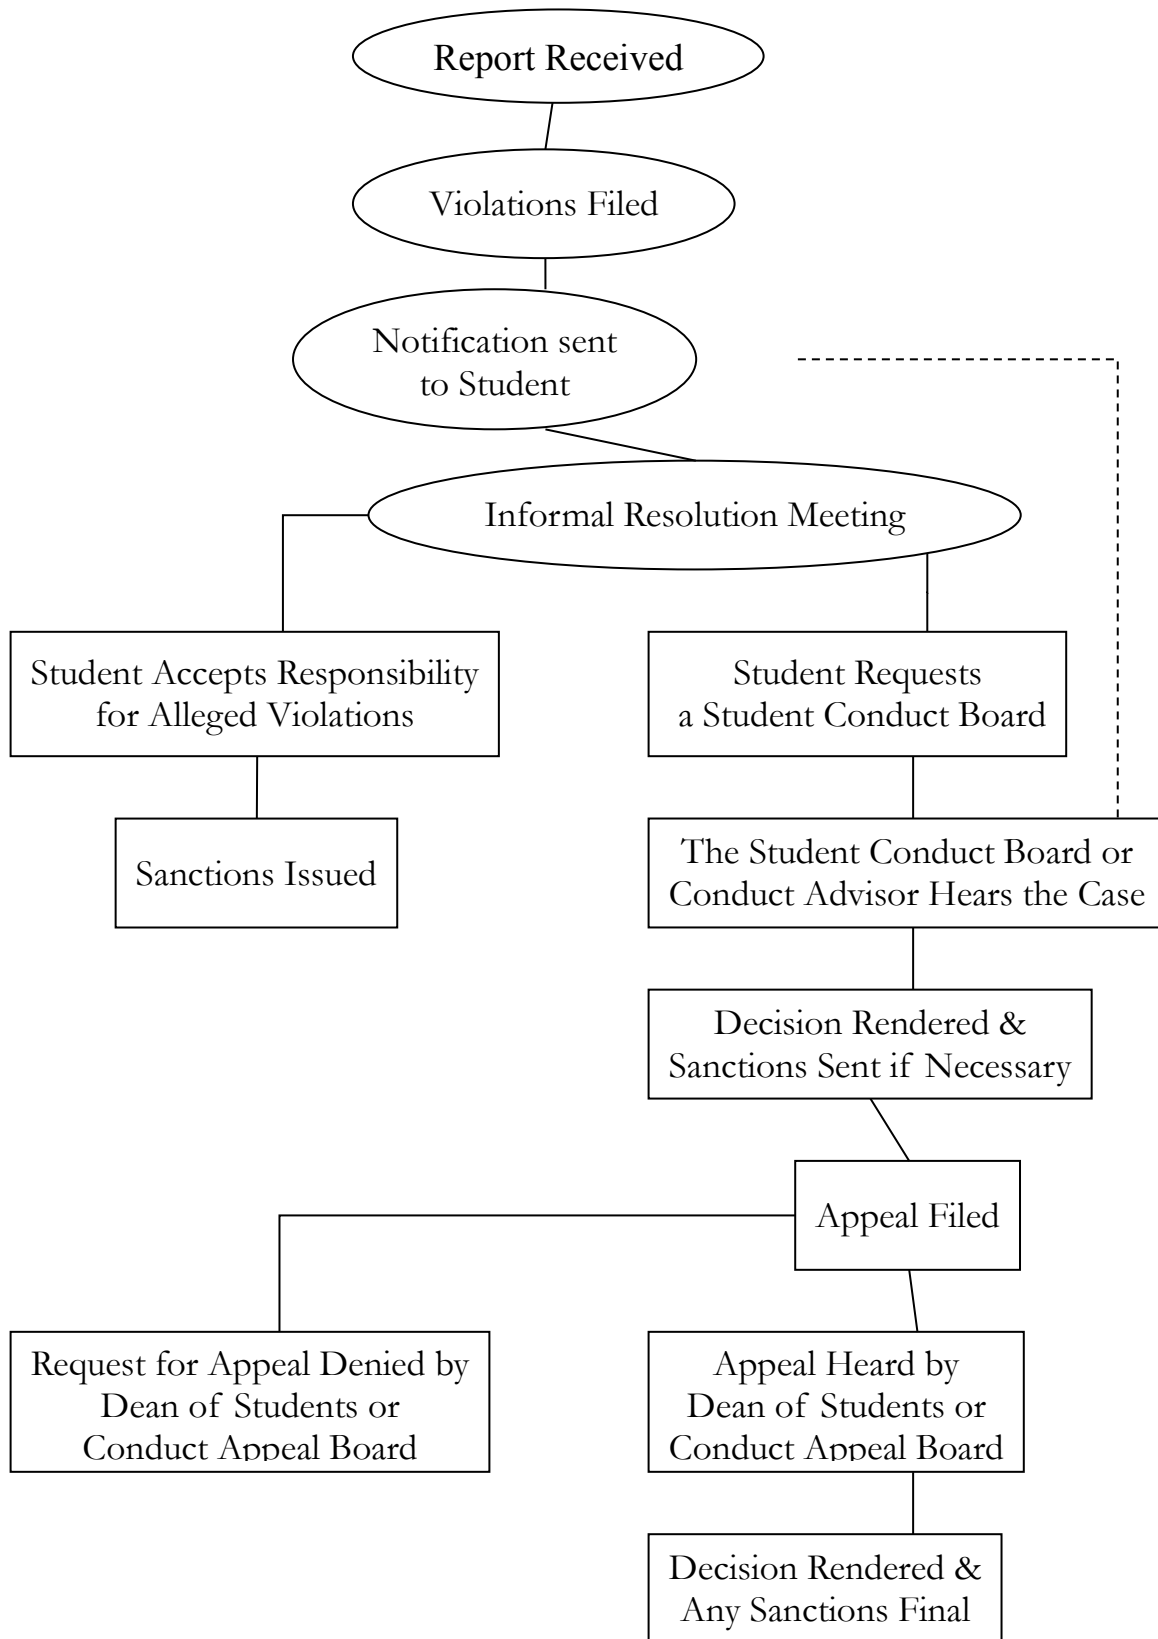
Report Received

Violations Filed

Notification sent to Student

Informal Resolution Meeting

Student Accepts Responsibility for Alleged Violations

Sanctions Issued

Student Requests a Student Conduct Board

The Student Conduct Board or Conduct Advisor Hears the Case

Decision Rendered & Sanctions Sent if Necessary

Appeal Filed

Request for Appeal Denied by Dean of Students or Conduct Appeal Board

Appeal Heard by Dean of Students or Conduct Appeal Board

Decision Rendered & Any Sanctions Final